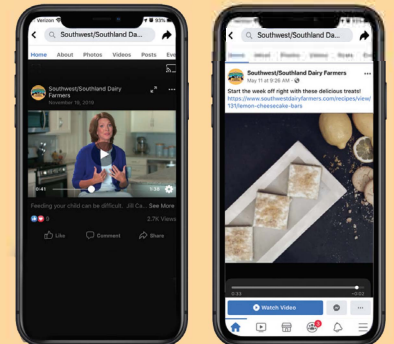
Verizon 93%

Southwest/Southland Da...

Home About Photos Videos Posts Eve

Southwest/Southland Dairy Farmers
November 18, 2019

0:41 1:30

Feeding your child can be difficult. Jill Ca... See More

3.7K Views

Like Comment Share

Southwest/Southland Da...

Southwest/Southland Dairy Farmers
May 11 at 9:26 AM

Start the week off right with these delicious treats!
https://www.southwestdairyfarmers.com/recipes/view/131/lemon-cheesecake-bars

Watch Video